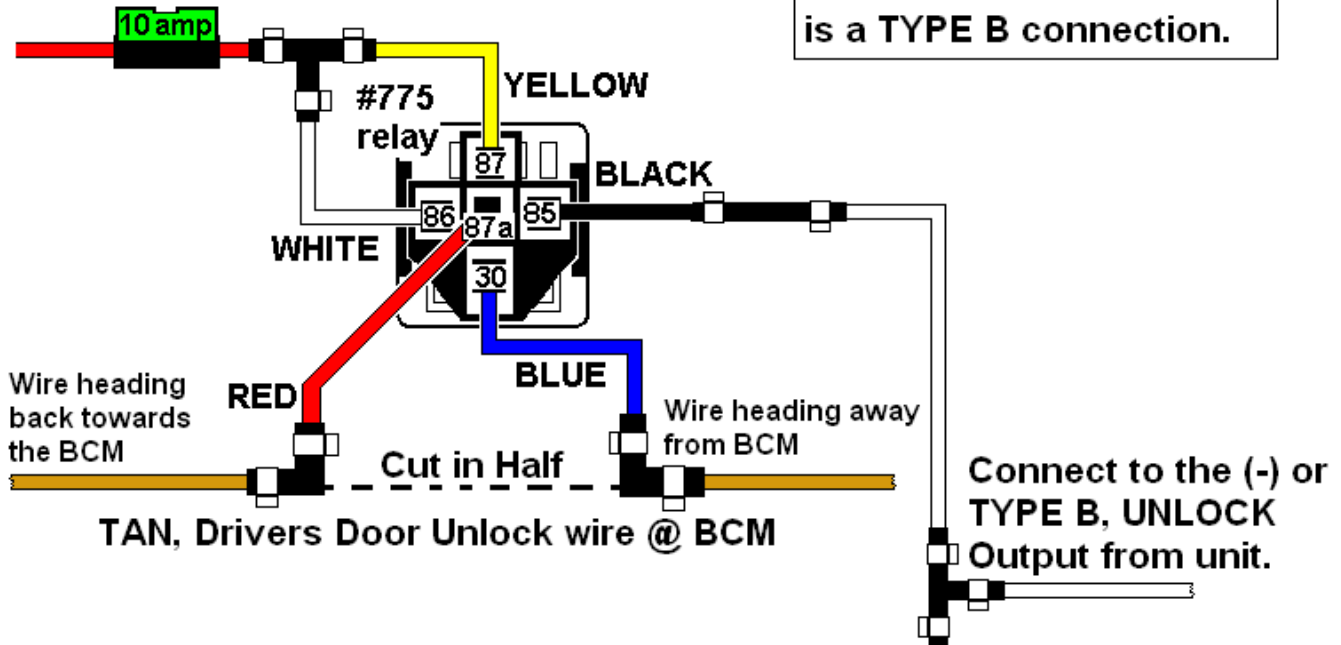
is a TYPE B connection.

10 amp

#775 relay

YELLOW

87

BLACK

86

87a

85

WHITE

30

RED

BLUE

Wire heading back towards the BCM

Wire heading away from BCM

Cut in Half

TAN, Drivers Door Unlock wire @ BCM

Connect to the (-) or TYPE B, UNLOCK Output from unit.